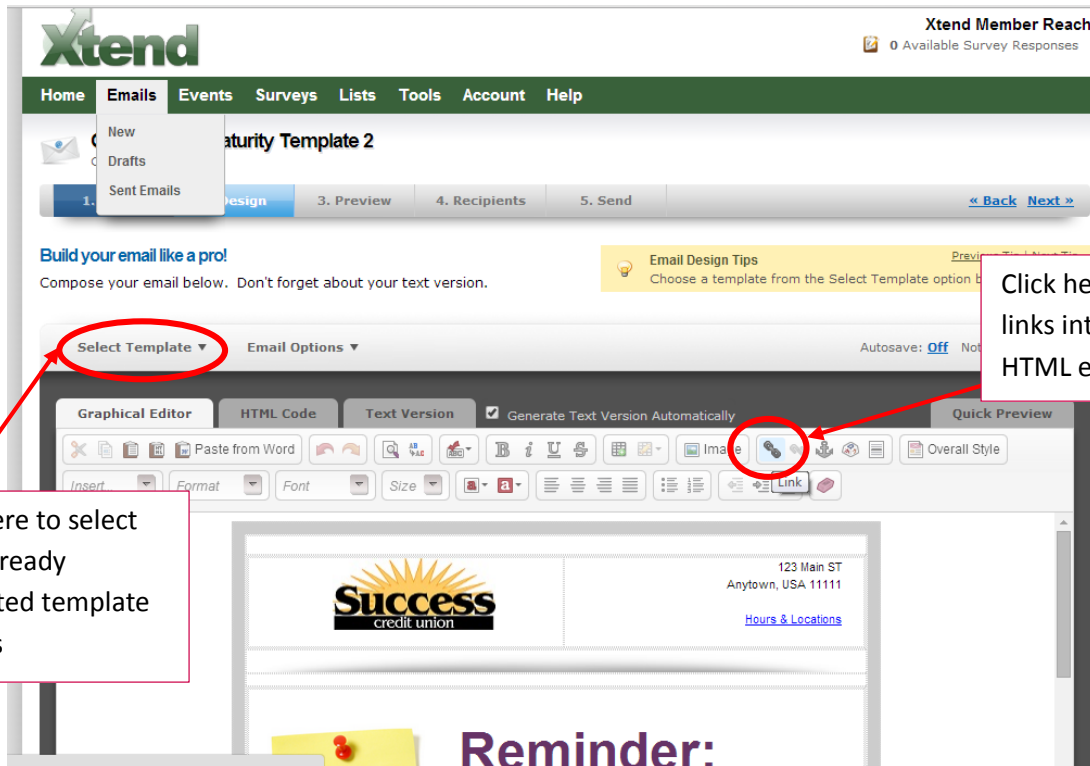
Xtend

Xtend Member Reach
0 Available Survey Responses

Home Emails Events Surveys Lists Tools Account Help

New
Drafts
Sent Emails

C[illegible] aturity Template 2

1. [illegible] Design 3. Preview 4. Recipients 5. Send « Back Next »

Build your email like a pro!
Compose your email below. Don't forget about your text version.

Email Design Tips
Choose a template from the Select Template option b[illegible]

Previ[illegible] Ti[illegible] | Next Ti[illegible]

Click he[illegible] links int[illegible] HTML e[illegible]

Select Template ▼ Email Options ▼

Autosave: Off Not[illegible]

Graphical Editor HTML Code Text Version Generate Text Version Automatically Quick Preview

Paste from Word Ima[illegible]e Link Overall Style

Insert Format Font Size

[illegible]ere to select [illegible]ready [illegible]ted template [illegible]s

123 Main ST
Anytown, USA 11111

Success credit union

Hours & Locations

Reminder: